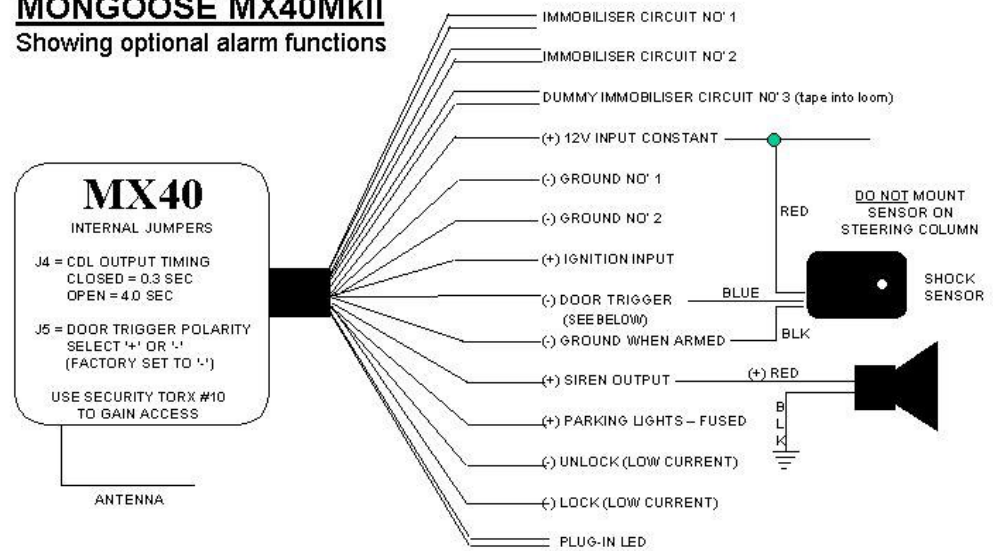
MONGOOSE MX40MkII
Showing optional alarm functions

MX40
INTERNAL JUMPERS

J4 = CDL OUTPUT TIMING
CLOSED = 0.3 SEC
OPEN = 4.0 SEC

J5 = DOOR TRIGGER POLARITY
SELECT '+' OR '-'
(FACTORY SET TO '-')

USE SECURITY TORX #10
TO GAIN ACCESS

ANTENNA

IMMOBILISER CIRCUIT NO' 1
IMMOBILISER CIRCUIT NO' 2
DUMMY IMMOBILISER CIRCUIT NO' 3 (tape into loom)
(+) 12V INPUT CONSTANT
(-) GROUND NO' 1
(-) GROUND NO' 2
(+) IGNITION INPUT
(-) DOOR TRIGGER
(SEE BELOW)
(-) GROUND WHEN ARMED
(+) SIREN OUTPUT
(+) PARKING LIGHTS – FUSED
(-) UNLOCK (LOW CURRENT)
(-) LOCK (LOW CURRENT)
PLUG-IN LED

RED
DO NOT MOUNT SENSOR ON STEERING COLUMN
BLUE
SHOCK SENSOR
BLK
(+) RED
B
L
K